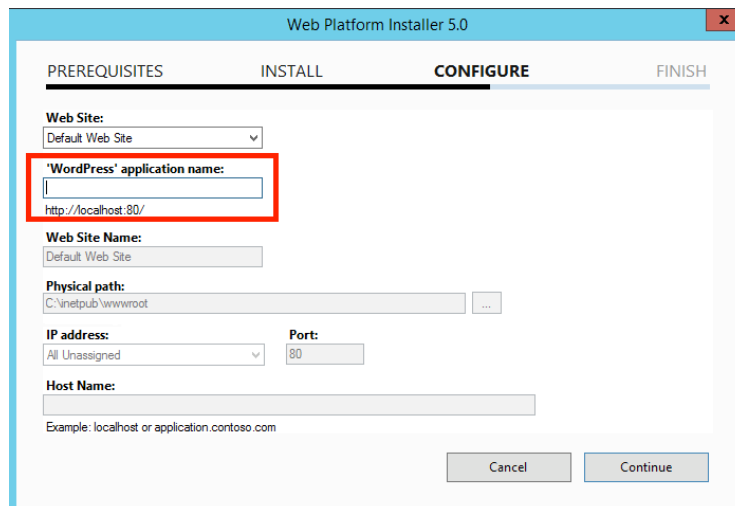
Web Platform Installer 5.0

PREREQUISITES INSTALL CONFIGURE FINISH

Web Site:
Default Web Site

'WordPress' application name:

http://localhost:80/

Web Site Name:
Default Web Site

Physical path:
C:\inetpub\wwwroot
...

IP address:
All Unassigned

Port:
80

Host Name:

Example: localhost or application.contoso.com

Cancel Continue